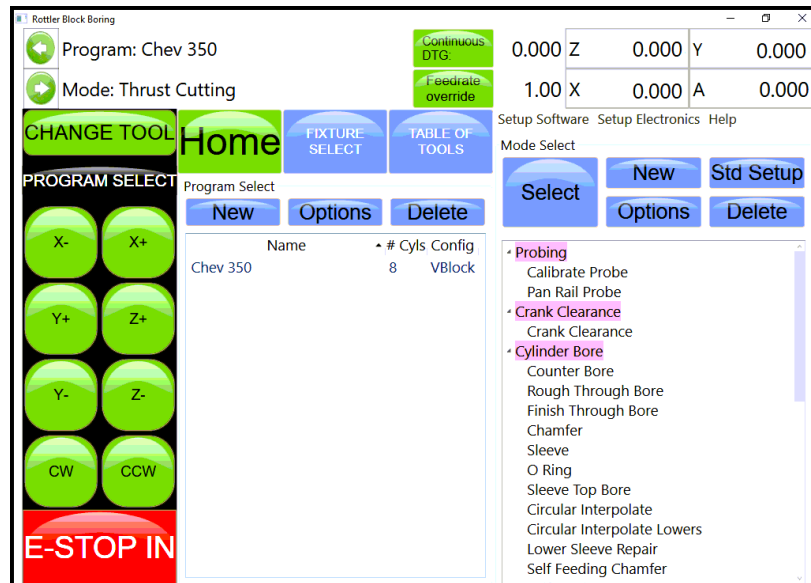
Rottler Block Boring

Program: Chev 350

Mode: Thrust Cutting

Continuous DTG:

Feedrate override

0.000 Z 0.000 Y 0.000

1.00 X 0.000 A 0.000

CHANGE TOOL

Home

FIXTURE SELECT

TABLE OF TOOLS

Setup Software Setup Electronics Help

Mode Select

PROGRAM SELECT

Program Select

Select

New

Std Setup

New

Options

Delete

Options

Delete

X-

X+

| Name | # Cyls | Config |
|---|---|---|
| Chev 350 | 8 | VBlock |

Y+

Z+

Y-

Z-

CW

CCW

E-STOP IN

Probing
Calibrate Probe
Pan Rail Probe
Crank Clearance
Crank Clearance
Cylinder Bore
Counter Bore
Rough Through Bore
Finish Through Bore
Chamfer
Sleeve
O Ring
Sleeve Top Bore
Circular Interpolate
Circular Interpolate Lowers
Lower Sleeve Repair
Self Feeding Chamfer